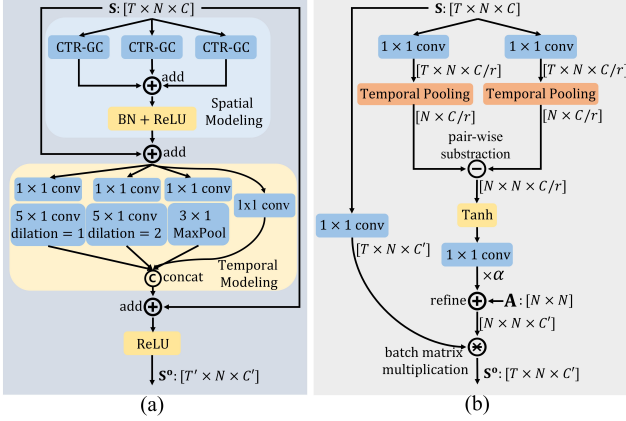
$\mathbf{S}$: $[T \times N \times C]$

CTR-GC
CTR-GC
CTR-GC
add
Spatial Modeling
BN + ReLU
add
$1 \times 1$ conv
$1 \times 1$ conv
$1 \times 1$ conv
$5 \times 1$ conv dilation = 1
$5 \times 1$ conv dilation = 2
$3 \times 1$ MaxPool
1x1 conv
concat
Temporal Modeling
add
ReLU
$\mathbf{S^o}$: $[T' \times N \times C']$

(a)

$\mathbf{S}$: $[T \times N \times C]$

$1 \times 1$ conv
$1 \times 1$ conv
$[T \times N \times C/r]$
$[T \times N \times C/r]$
Temporal Pooling
Temporal Pooling
$[N \times C/r]$
$[N \times C/r]$
pair-wise substraction
$[N \times N \times C/r]$
Tanh
$1 \times 1$ conv
$[T \times N \times C']$
$1 \times 1$ conv
$\times \alpha$
refine
$\mathbf{A}$: $[N \times N]$
$[N \times N \times C']$
batch matrix multiplication
$\mathbf{S^o}$: $[T \times N \times C']$

(b)